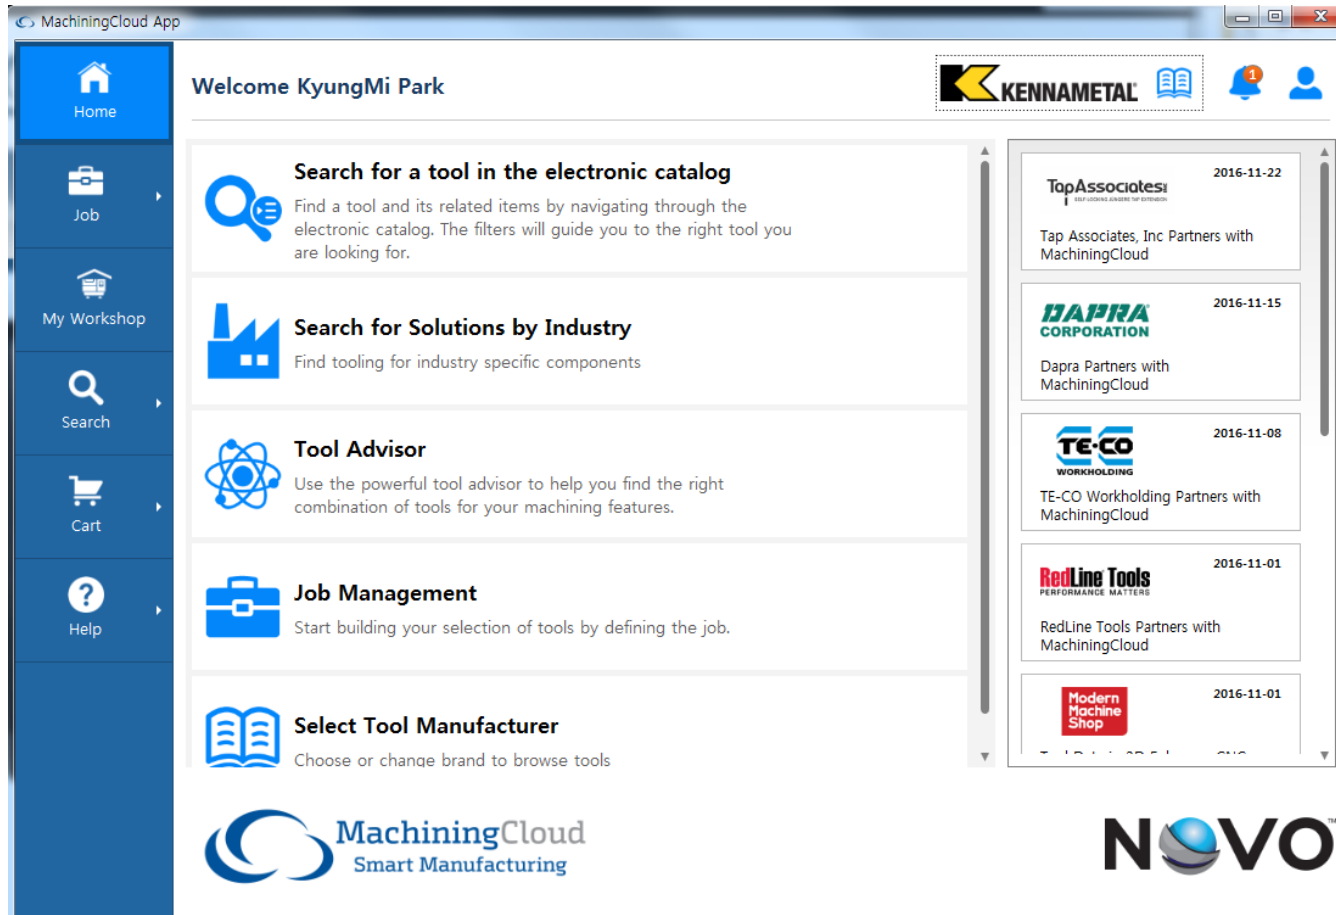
MachiningCloud App

Home

Job

My Workshop

Search

Cart

Help

Welcome KyungMi Park

KENNAMETAL

1

Search for a tool in the electronic catalog
Find a tool and its related items by navigating through the electronic catalog. The filters will guide you to the right tool you are looking for.

Search for Solutions by Industry
Find tooling for industry specific components

Tool Advisor
Use the powerful tool advisor to help you find the right combination of tools for your machining features.

Job Management
Start building your selection of tools by defining the job.

Select Tool Manufacturer
Choose or change brand to browse tools

TapAssociates
2016-11-22
Tap Associates, Inc Partners with MachiningCloud

DAPRA CORPORATION
2016-11-15
Dapra Partners with MachiningCloud

TE-CO WORKHOLDING
2016-11-08
TE-CO Workholding Partners with MachiningCloud

RedLine Tools PERFORMANCE MATTERS
2016-11-01
RedLine Tools Partners with MachiningCloud

Modern Machine Shop
2016-11-01
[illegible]

MachiningCloud
Smart Manufacturing

NOVO™